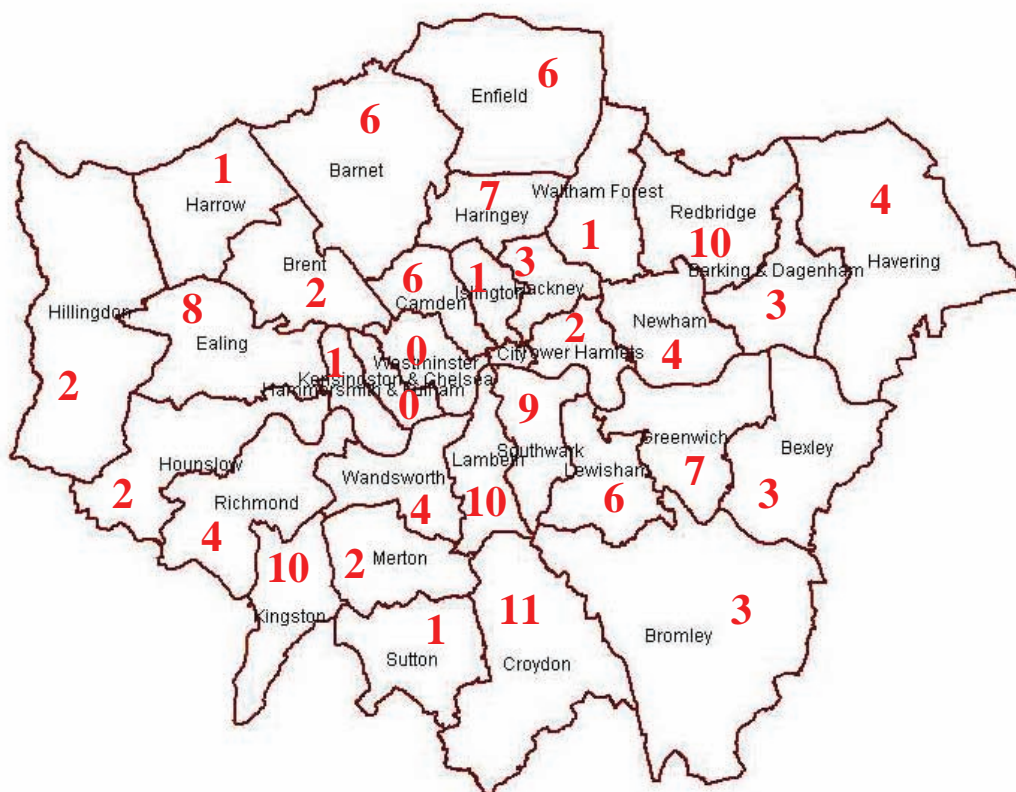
Enfield 6
Barnet 6
Harrow 1
Waltham Forest
Haringey 7
Redbridge
4
Havering
1
10
Barking & Dagenham
Brent 2
Camden 6
Islington 1
Hackney 3
Hillingdon
8
Ealing
Newham
3
2
City
Tower Hamlets
4
Westminster 0
1
Kensington & Chelsea
Hammersmith & Fulham
0
2
9
Hounslow
Southwark
Lambeth
Lewisham
Greenwich
Bexley
7
Wandsworth
2
Richmond
4
10
6
3
4
10
Merton 2
Kingston
Sutton 1
11
Croydon
Bromley 3